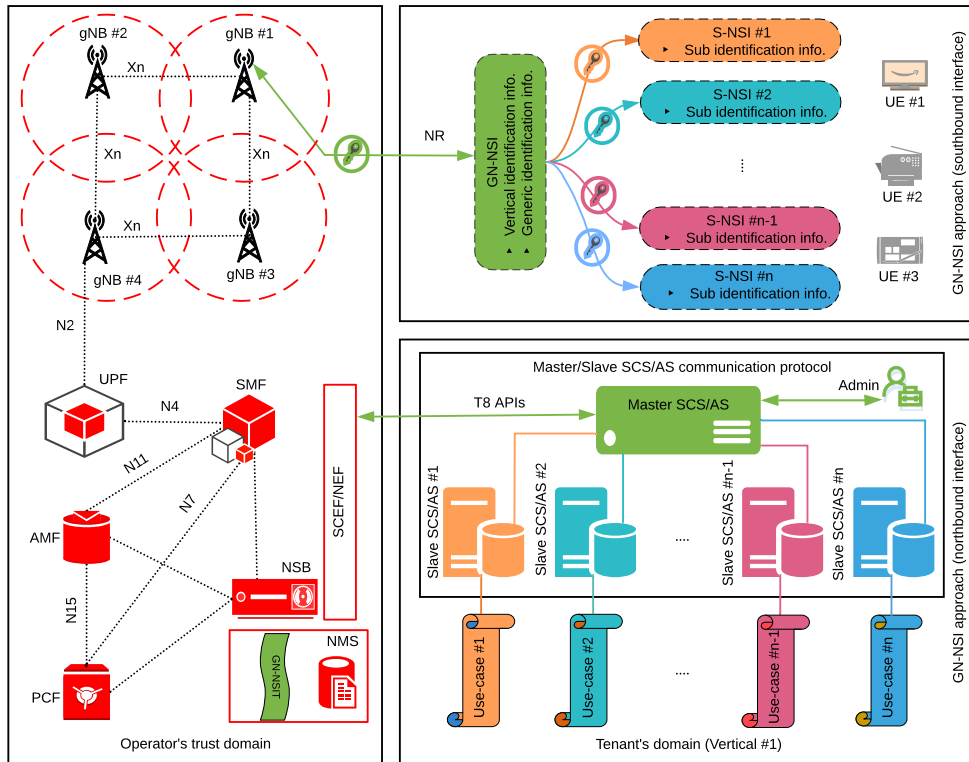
gNB #2
gNB #1
Xn
Xn
Xn
Xn
gNB #4
gNB #3
N2
UPF
SMF
N4
N11
N7
AMF
N15
PCF
NSB
SCEF/NEF
NMS
GN-NSIT
Operator's trust domain

NR
GN-NSI
▸ Vertical identification info.
▸ Generic identification info.
S-NSI #1
▸ Sub identification info.
S-NSI #2
▸ Sub identification info.
...
S-NSI #n-1
▸ Sub identification info.
S-NSI #n
▸ Sub identification info.
UE #1
UE #2
UE #3
GN-NSI approach (southbound interface)

Master/Slave SCS/AS communication protocol
T8 APIs
Master SCS/AS
Admin
Slave SCS/AS #1
Slave SCS/AS #2
...
Slave SCS/AS #n-1
Slave SCS/AS #n
Use-case #1
Use-case #2
...
Use-case #n-1
Use-case #n
Tenant's domain (Vertical #1)
GN-NSI approach (northbound interface)